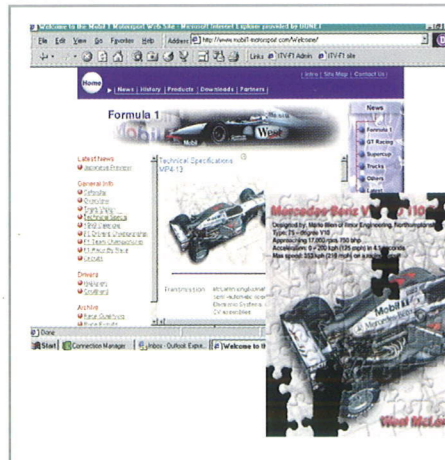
Welcome to the Mobil 1 Motorsport Web Site - Microsoft Internet Explorer provided by IBONE

File Edit View Go Favorites Help Address http://www.mobil1-motorsport.com/Welcome/

Links ITV-F1 Admin ITV-F1 site

Home

News | History | Products | Downloads | Partners

| Intro | Site Map | Contact Us |

Formula 1

News

Formula 1

GT Racing

Supercup

Tracks

Others

Latest News

Japanese Preview

General Info

Calendar

Overview

Track View

Technical Specs

1998 Overview

F1 Drivers Championship

F1 Team Championship

F1 Race By Race

Circuits

Drivers

Hakkinen

Coulthard

Archive

Technical Specifications VP4-13

Transmission

McLaren longitudinal semi-automatic sequential Electronic Systems CV assemblies

Mercedes-Benz V10 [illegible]

Designed by: Mario Illien of Ilmor Engineering, Northamptonshire

Type: 75 degree V10

Approaching 17,000 rpm 750 bhp

Acceleration: 0 - 200 kph (125 mph) in 4.5 seconds

Max speed: 353 kph (219 mph) on a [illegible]

Mobil

West McLaren

Done

Start Connection Manager Inbox - Outlook Expre... Welcome to th